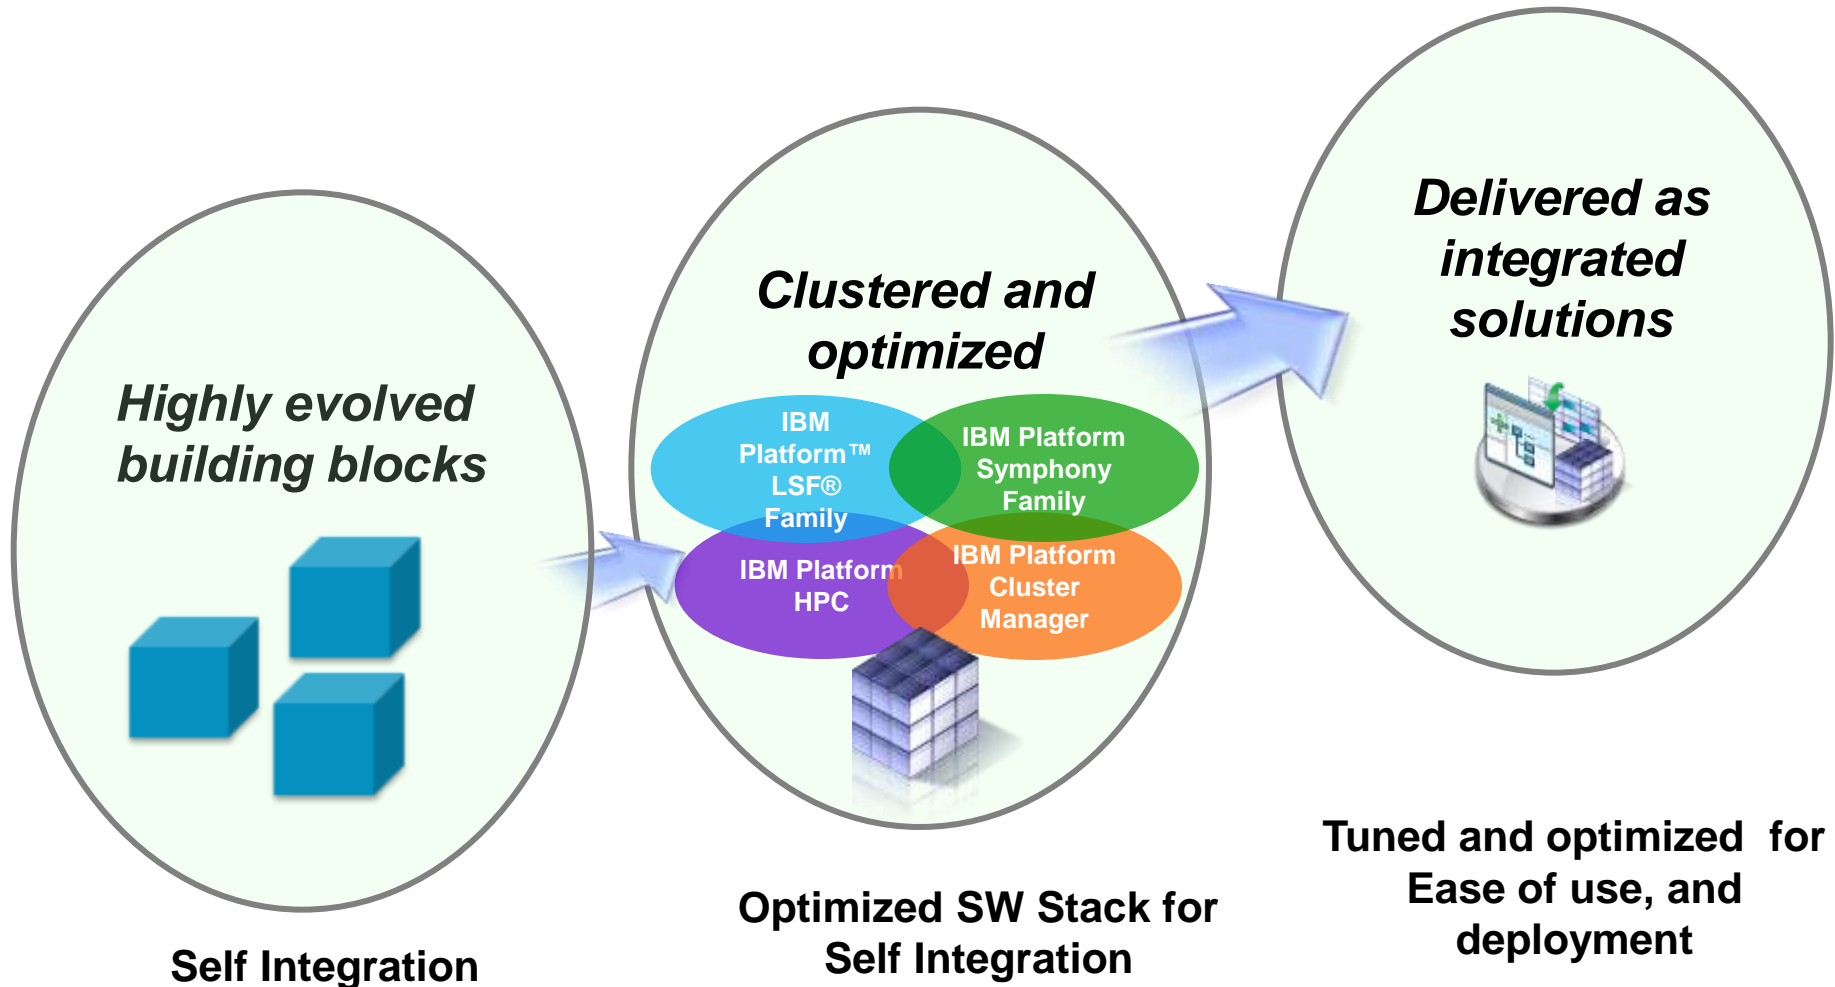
Highly evolved building blocks

Self Integration

Clustered and optimized

IBM Platform™ LSF® Family

IBM Platform Symphony Family

IBM Platform HPC

IBM Platform Cluster Manager

Optimized SW Stack for Self Integration

Delivered as integrated solutions

Tuned and optimized for Ease of use, and deployment